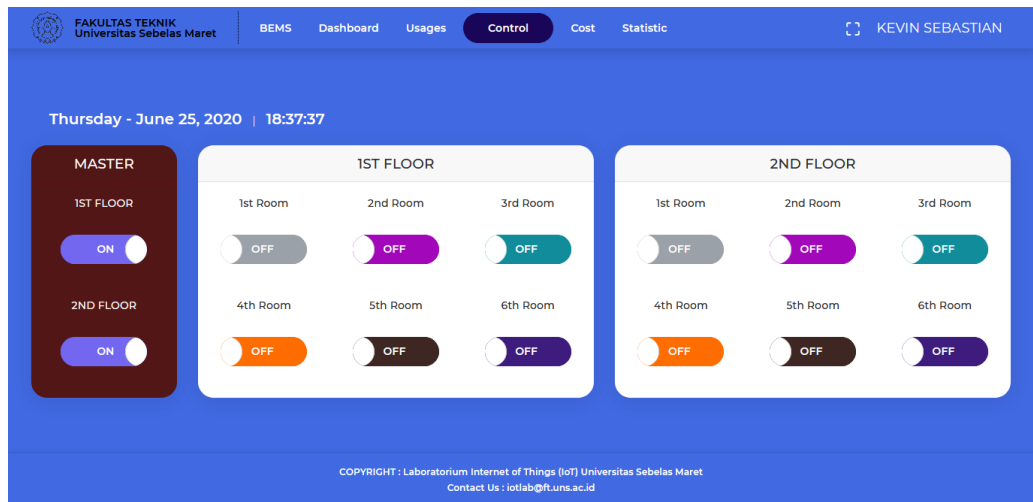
FAKULTAS TEKNIK
Universitas Sebelas Maret

BEMS Dashboard Usages Control Cost Statistic

KEVIN SEBASTIAN

Thursday - June 25, 2020 | 18:37:37

MASTER

1ST FLOOR

ON

2ND FLOOR

ON

1ST FLOOR

1st Room

OFF

2nd Room

OFF

3rd Room

OFF

4th Room

OFF

5th Room

OFF

6th Room

OFF

2ND FLOOR

1st Room

OFF

2nd Room

OFF

3rd Room

OFF

4th Room

OFF

5th Room

OFF

6th Room

OFF

COPYRIGHT : Laboratorium Internet of Things (IoT) Universitas Sebelas Maret
Contact Us : iotlab@ft.uns.ac.id